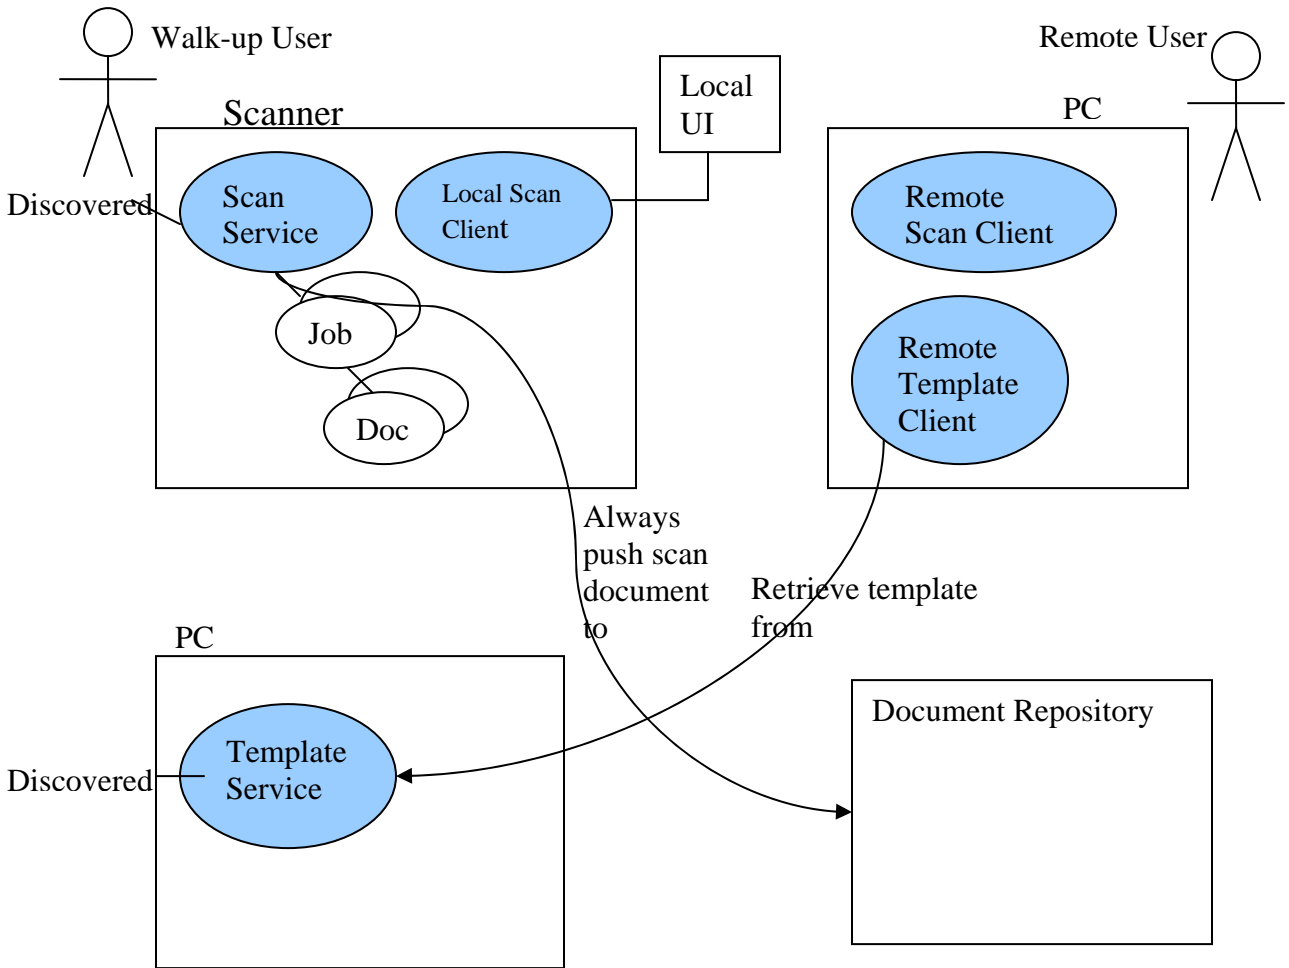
Walk-up User

Remote User

Local UI

Scanner

PC

Discovered

Scan Service

Local Scan Client

Remote Scan Client

Job

Doc

Remote Template Client

Always push scan document to

Retrieve template from

PC

Document Repository

Discovered

Template Service